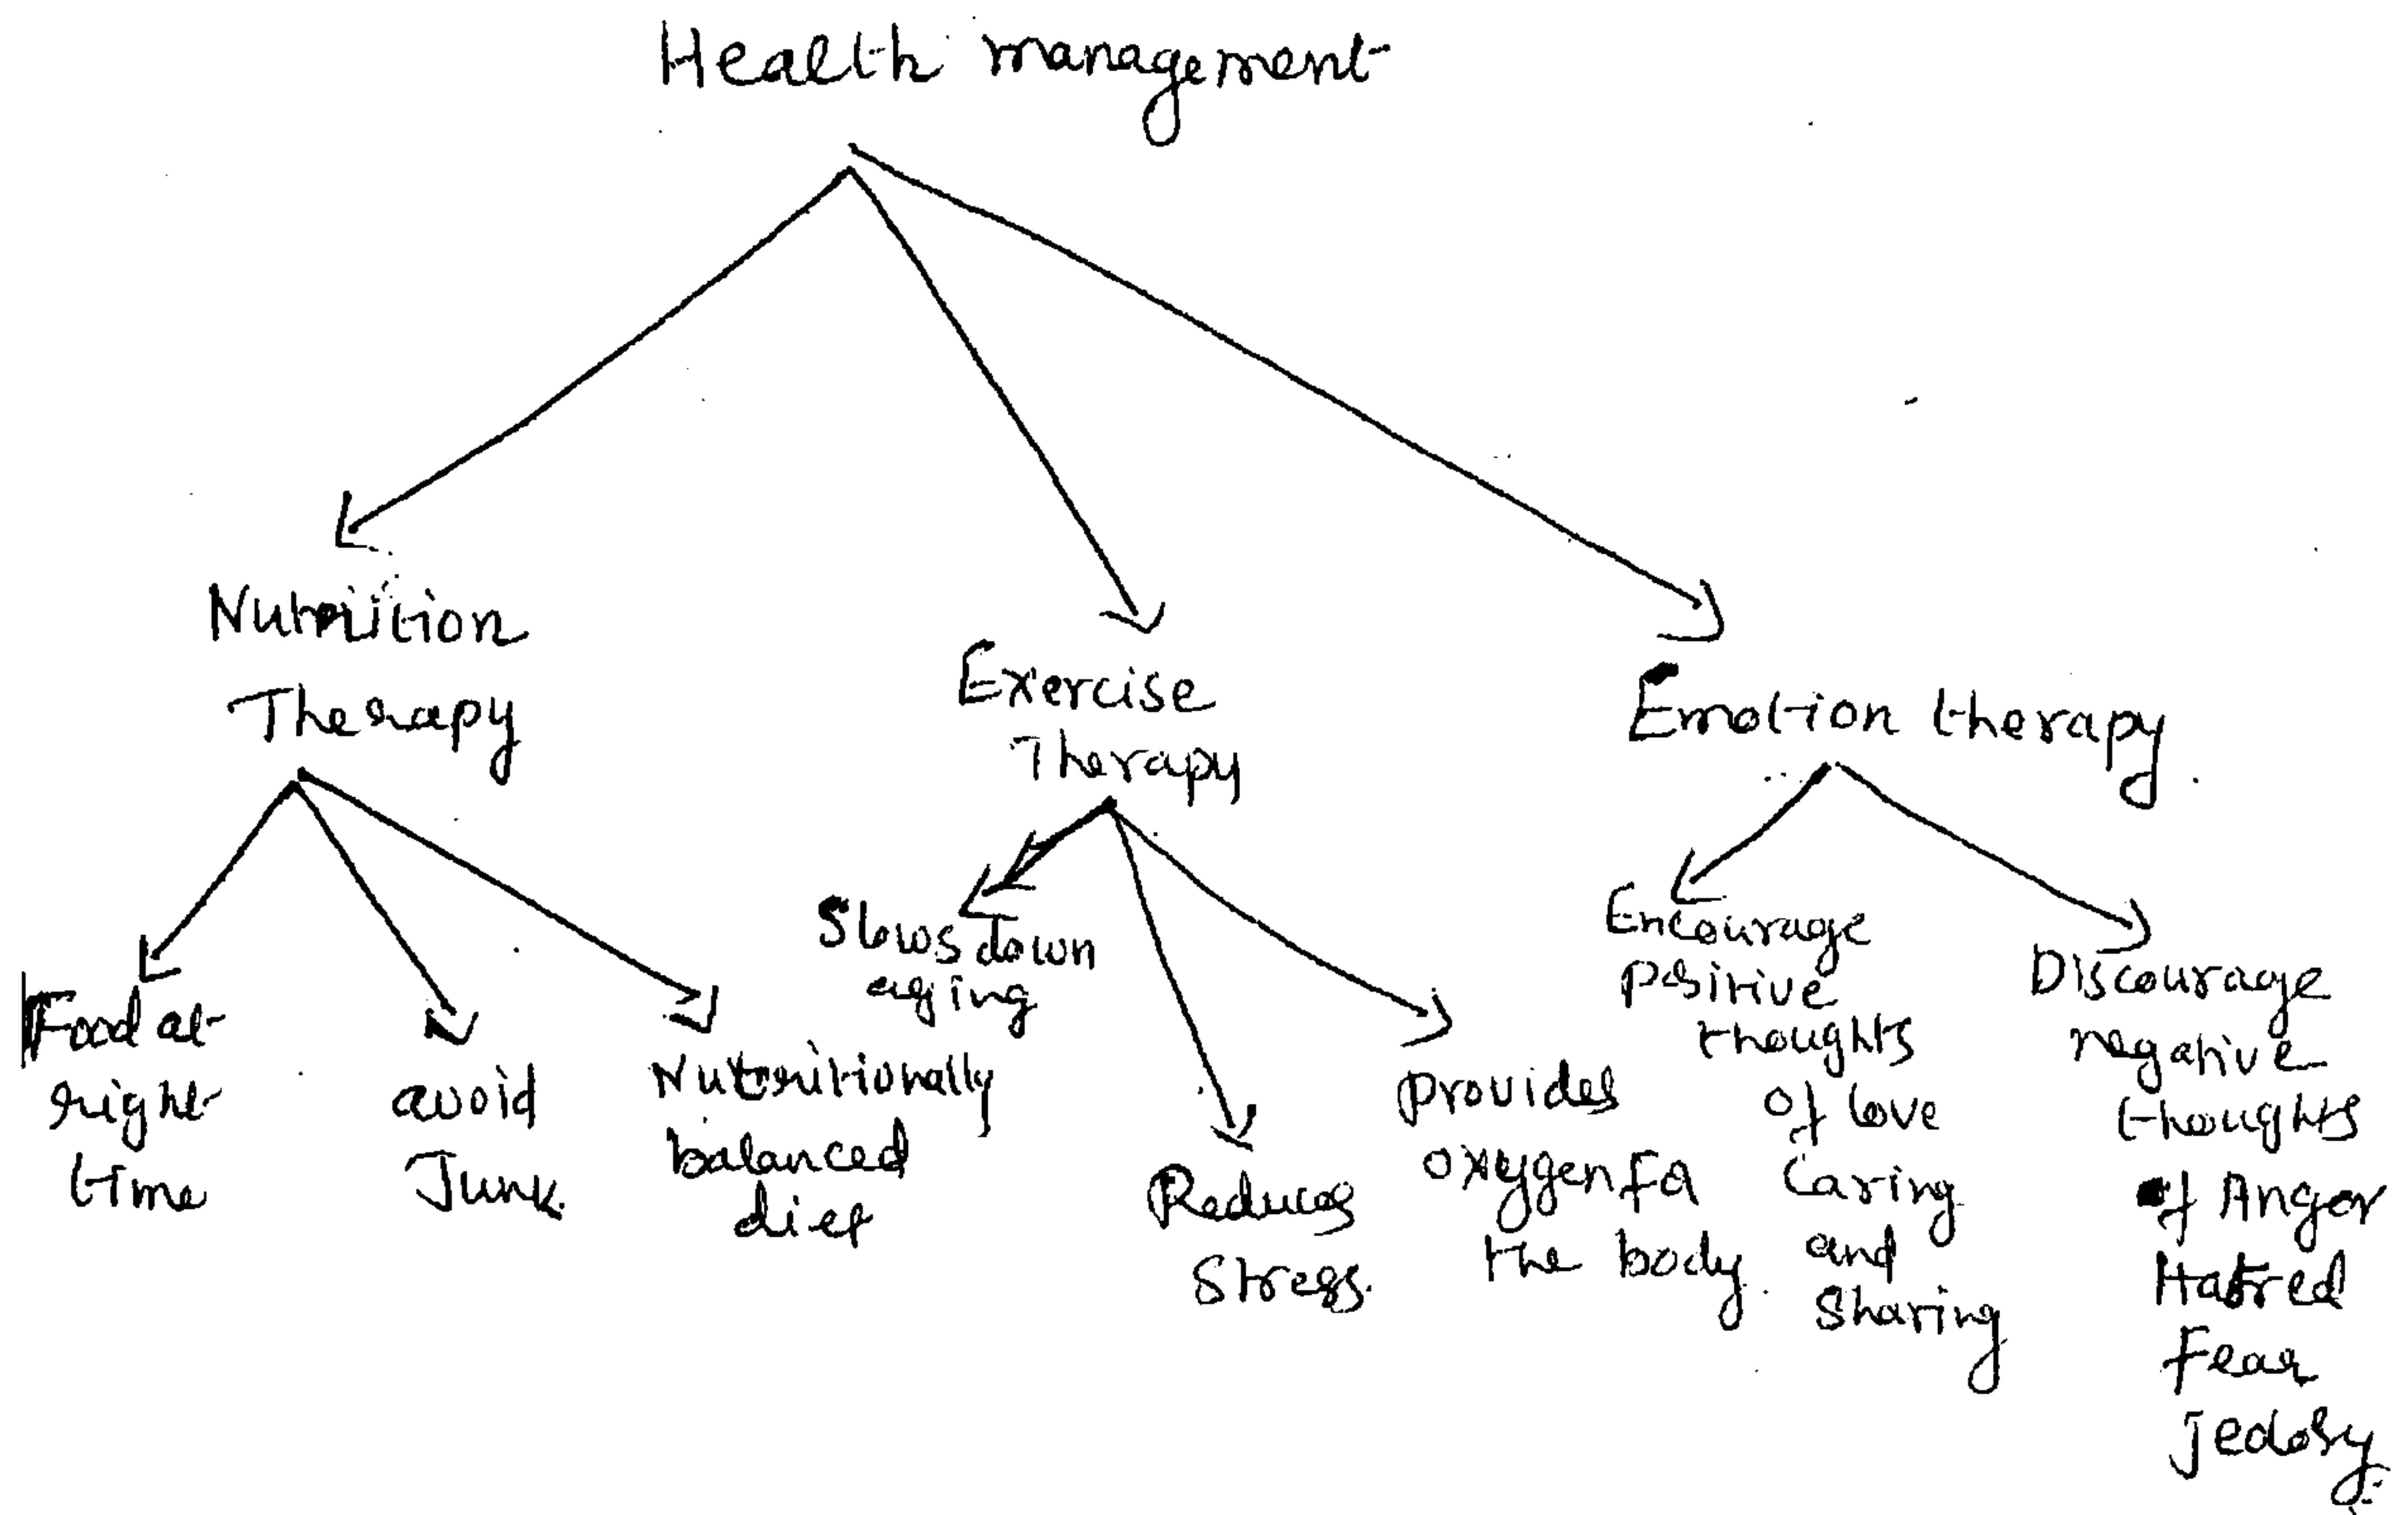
Health management

Nutrition Therapy

Food at right time

avoid Junk

Nutritionally balanced diet

Exercise Therapy

Slows down aging

Reduces Stress.

Provides oxygen to the body.

Emotion therapy.

Encourage positive thoughts of love caring and sharing

Discourage negative thoughts of Anger Hatred Fear Jealosy